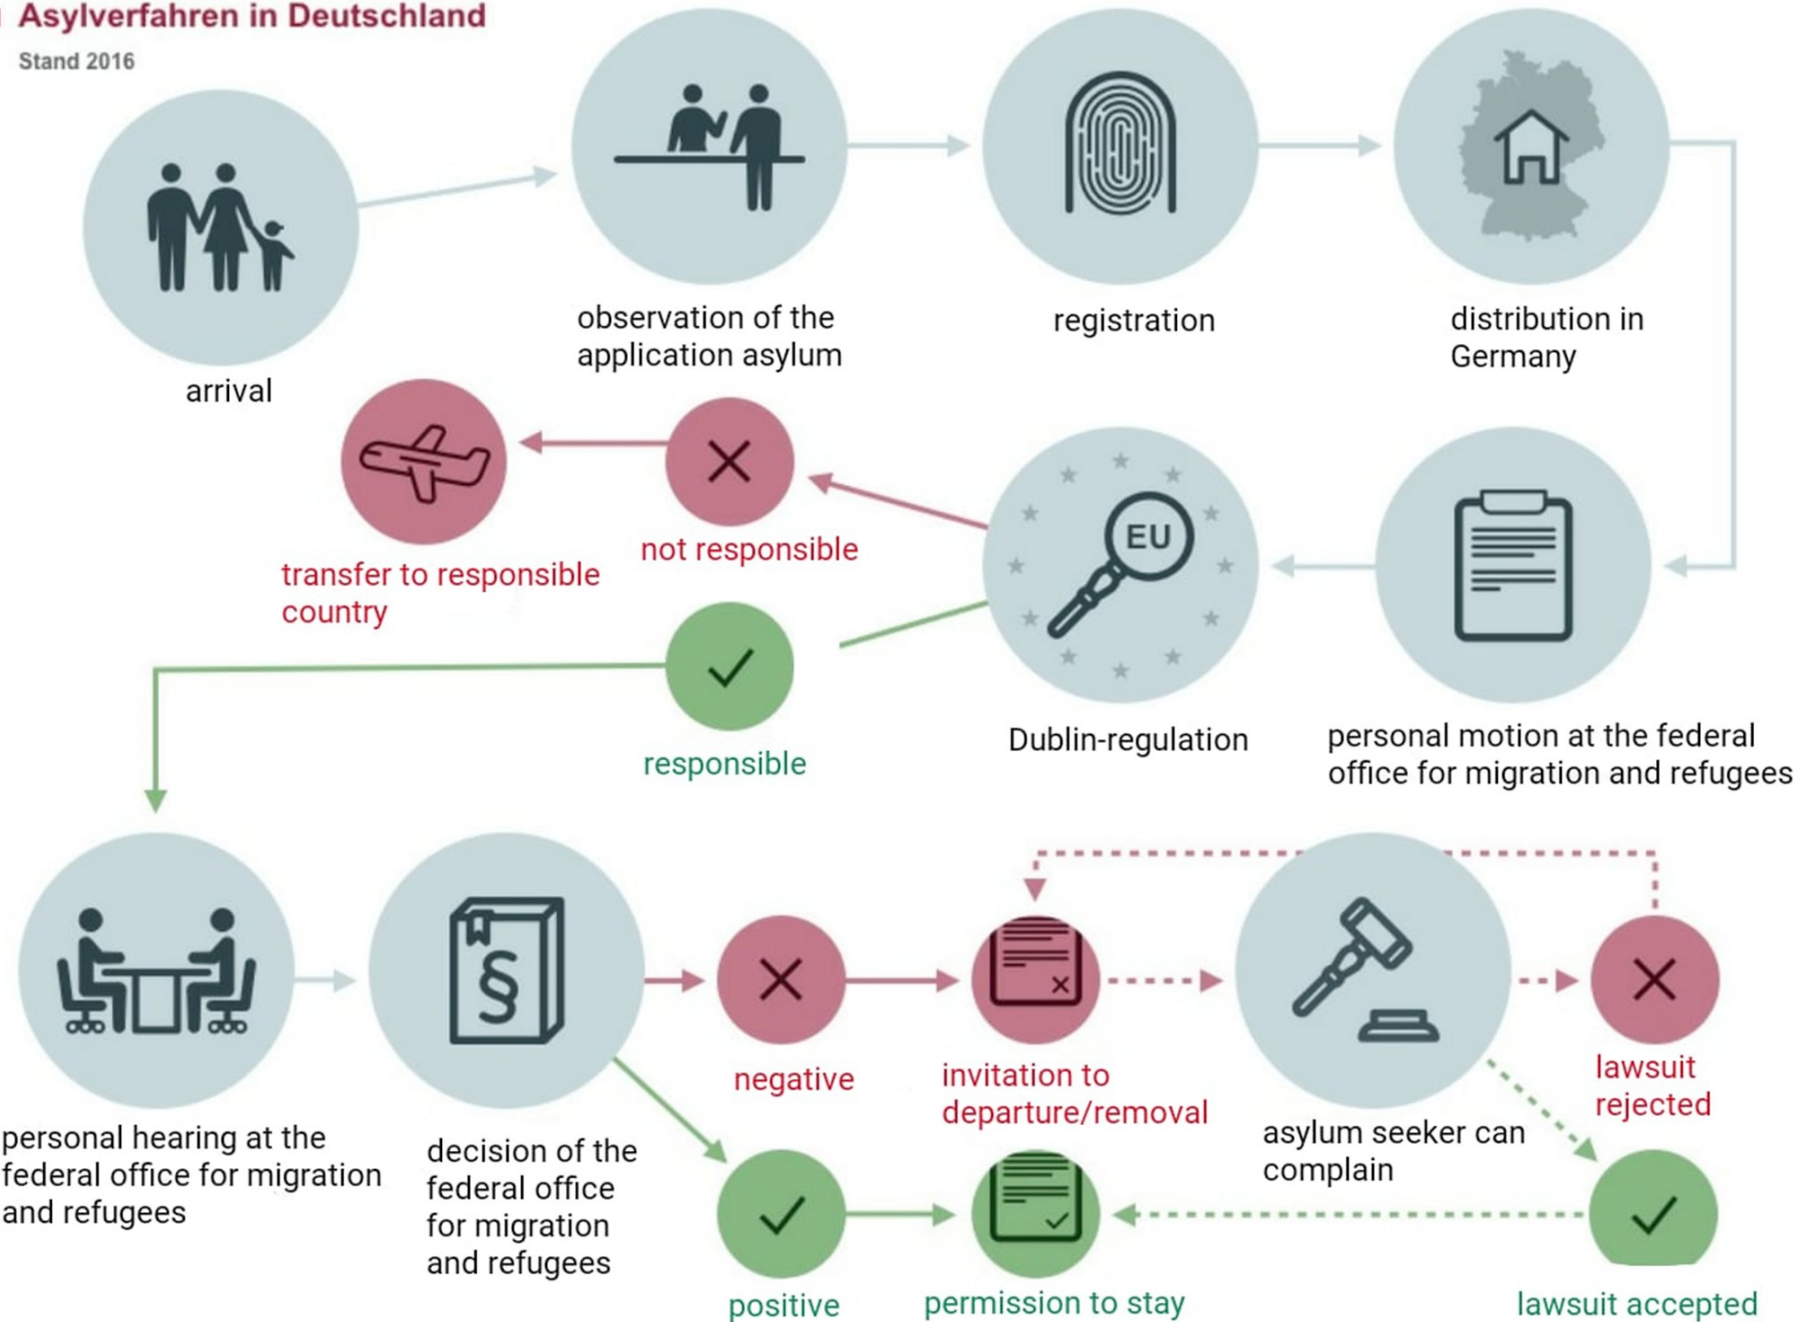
Asylverfahren in Deutschland
Stand 2016

arrival

observation of the application asylum

registration

distribution in Germany

personal motion at the federal office for migration and refugees

EU

Dublin-regulation

not responsible

transfer to responsible country

responsible

personal hearing at the federal office for migration and refugees

§

decision of the federal office for migration and refugees

negative

invitation to departure/removal

asylum seeker can complain

lawsuit rejected

positive

permission to stay

lawsuit accepted